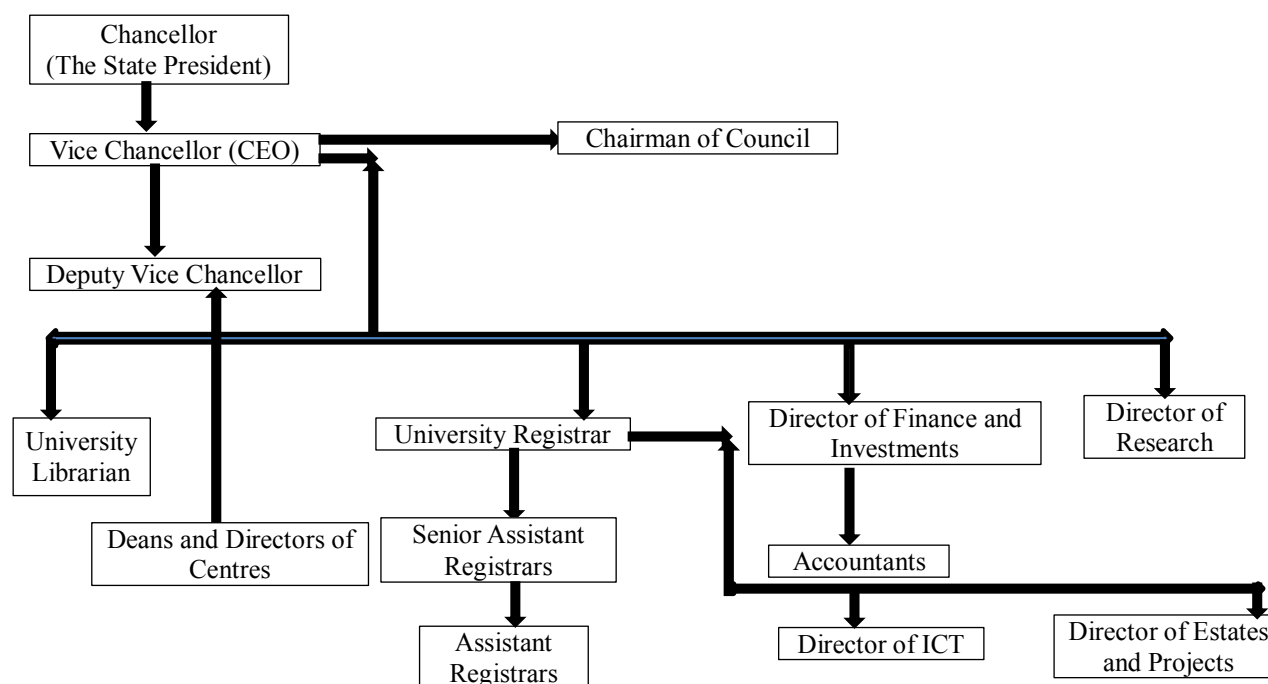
Chancellor
(The State President)

Vice Chancellor (CEO)

Chairman of Council

Deputy Vice Chancellor

University Librarian

University Registrar

Director of Finance and Investments

Director of Research

Deans and Directors of Centres

Senior Assistant Registrars

Accountants

Assistant Registrars

Director of ICT

Director of Estates and Projects